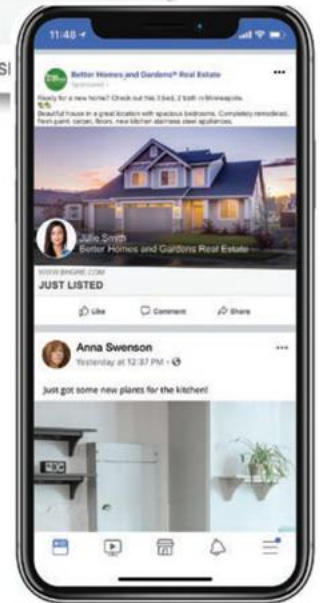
si

11:48

Better Homes and Gardens® Real Estate
Sponsored

Ready for a new home? Check out his 3 bed, 2 bath in Minneapolis.
Beautiful house in a great location with spacious bedrooms. Completely remodeled, fresh paint, carpet, floors, new kitchen stainless steel appliances.

Julie Smith
Better Homes and Gardens Real Estate

WWW.BHGRE.COM
JUST LISTED

Like
Comment
Share

Anna Swenson
Yesterday at 12:37 PM

Just got some new plants for the kitchen!